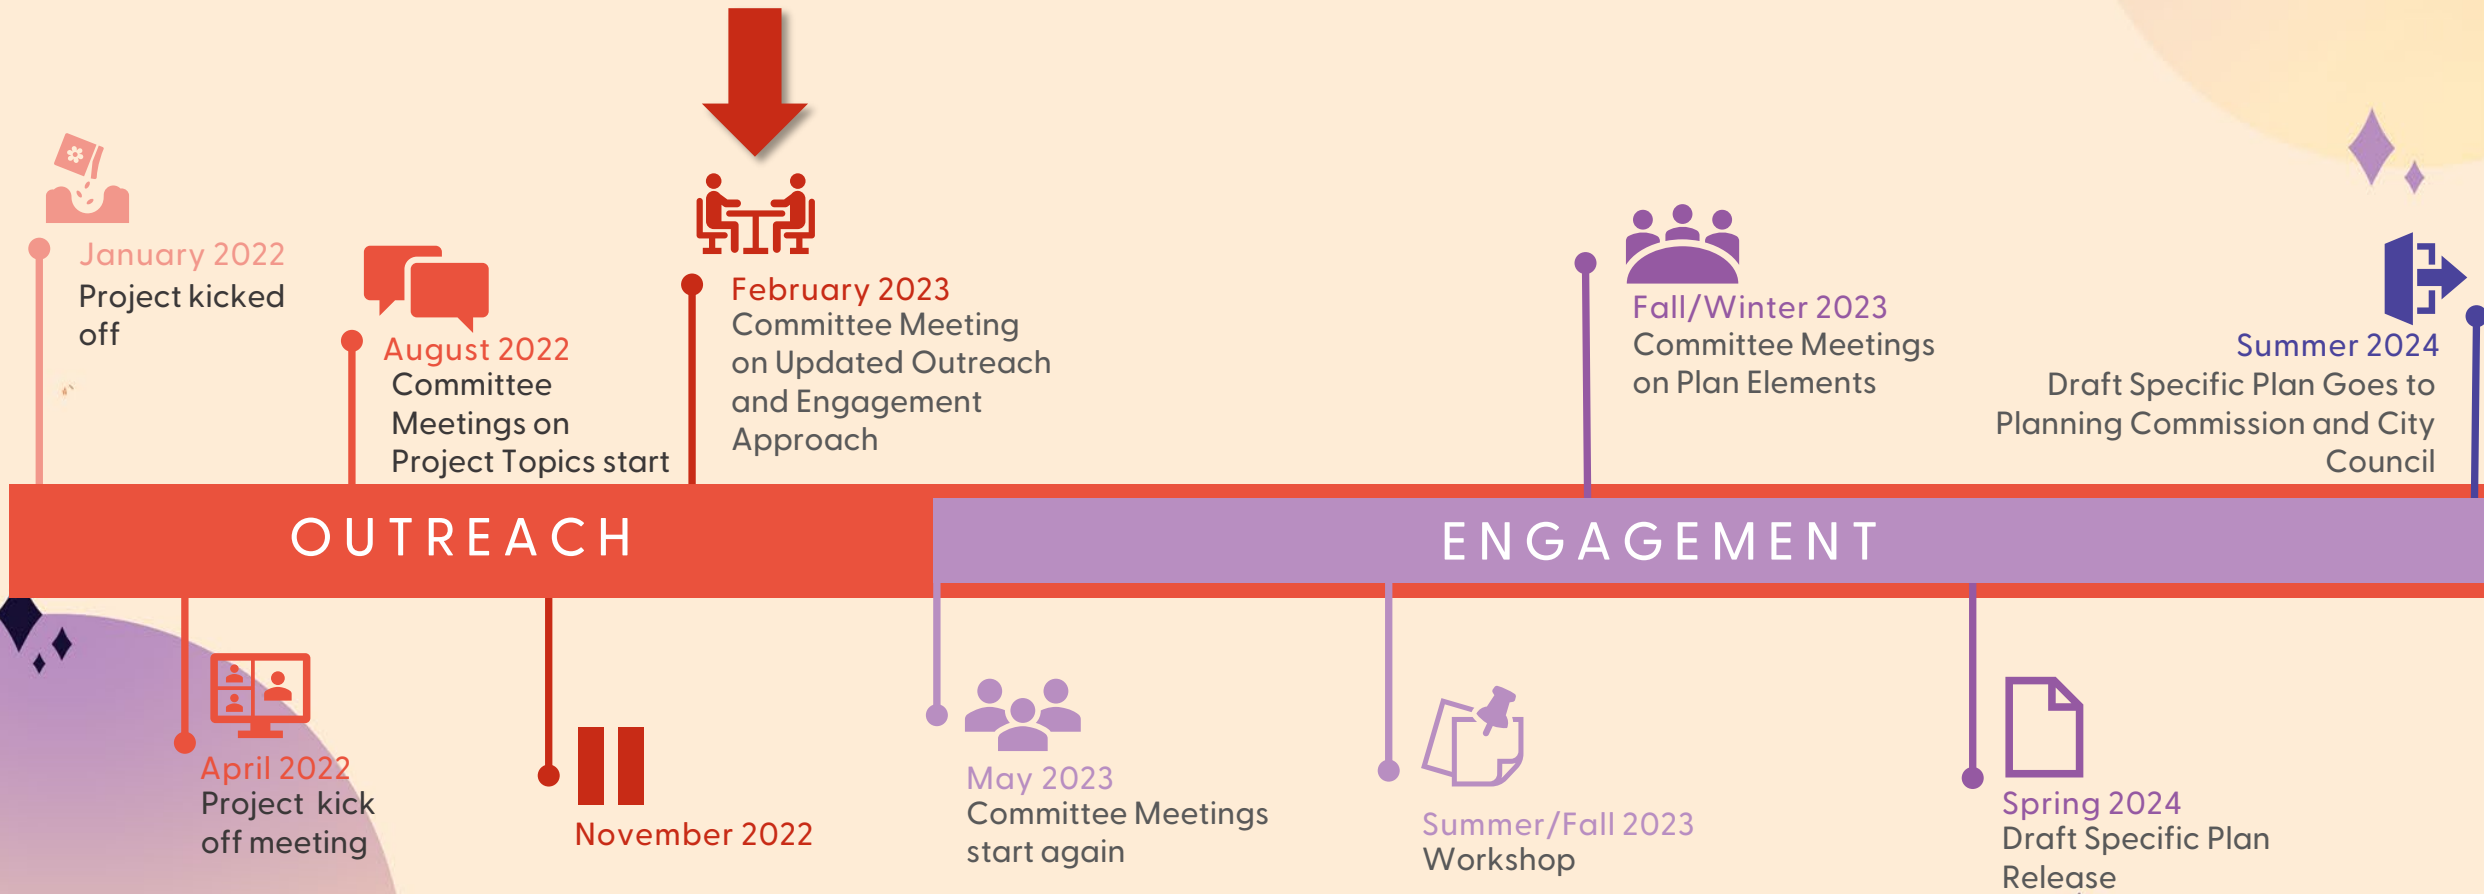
January 2022
Project kicked off

August 2022
Committee Meetings on Project Topics start

February 2023
Committee Meeting on Updated Outreach and Engagement Approach

Fall/Winter 2023
Committee Meetings on Plan Elements

Summer 2024
Draft Specific Plan Goes to Planning Commission and City Council

OUTREACH

ENGAGEMENT

April 2022
Project kick off meeting

November 2022

May 2023
Committee Meetings start again

Summer/Fall 2023
Workshop

Spring 2024
Draft Specific Plan Release